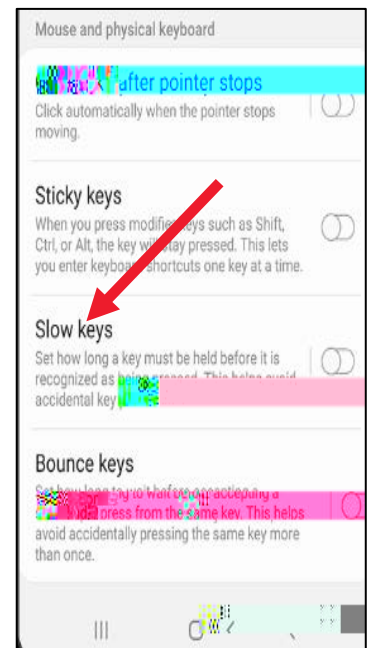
Mouse and physical keyboard

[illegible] after pointer stops
Click automatically when the pointer stops moving.

Sticky keys
When you press modifier keys such as Shift, Ctrl, or Alt, the key will stay pressed. This lets you enter keyboard shortcuts one key at a time.

Slow keys
Set how long a key must be held before it is recognized as being pressed. This helps avoid accidental key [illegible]

Bounce keys
Set how long to wait before accepting a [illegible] press from the same key. This helps avoid accidentally pressing the same key more than once.